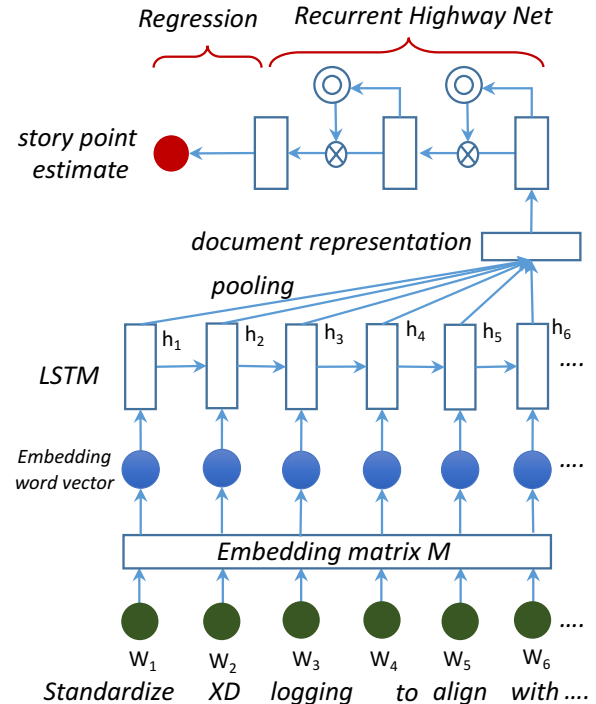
Regression

Recurrent Highway Net

story point estimate

document representation

pooling

$h_1$ $h_2$ $h_3$ $h_4$ $h_5$ $h_6$

LSTM

....

Embedding word vector

....

Embedding matrix M

....

$W_1$ $W_2$ $W_3$ $W_4$ $W_5$ $W_6$

Standardize XD logging to align with ....